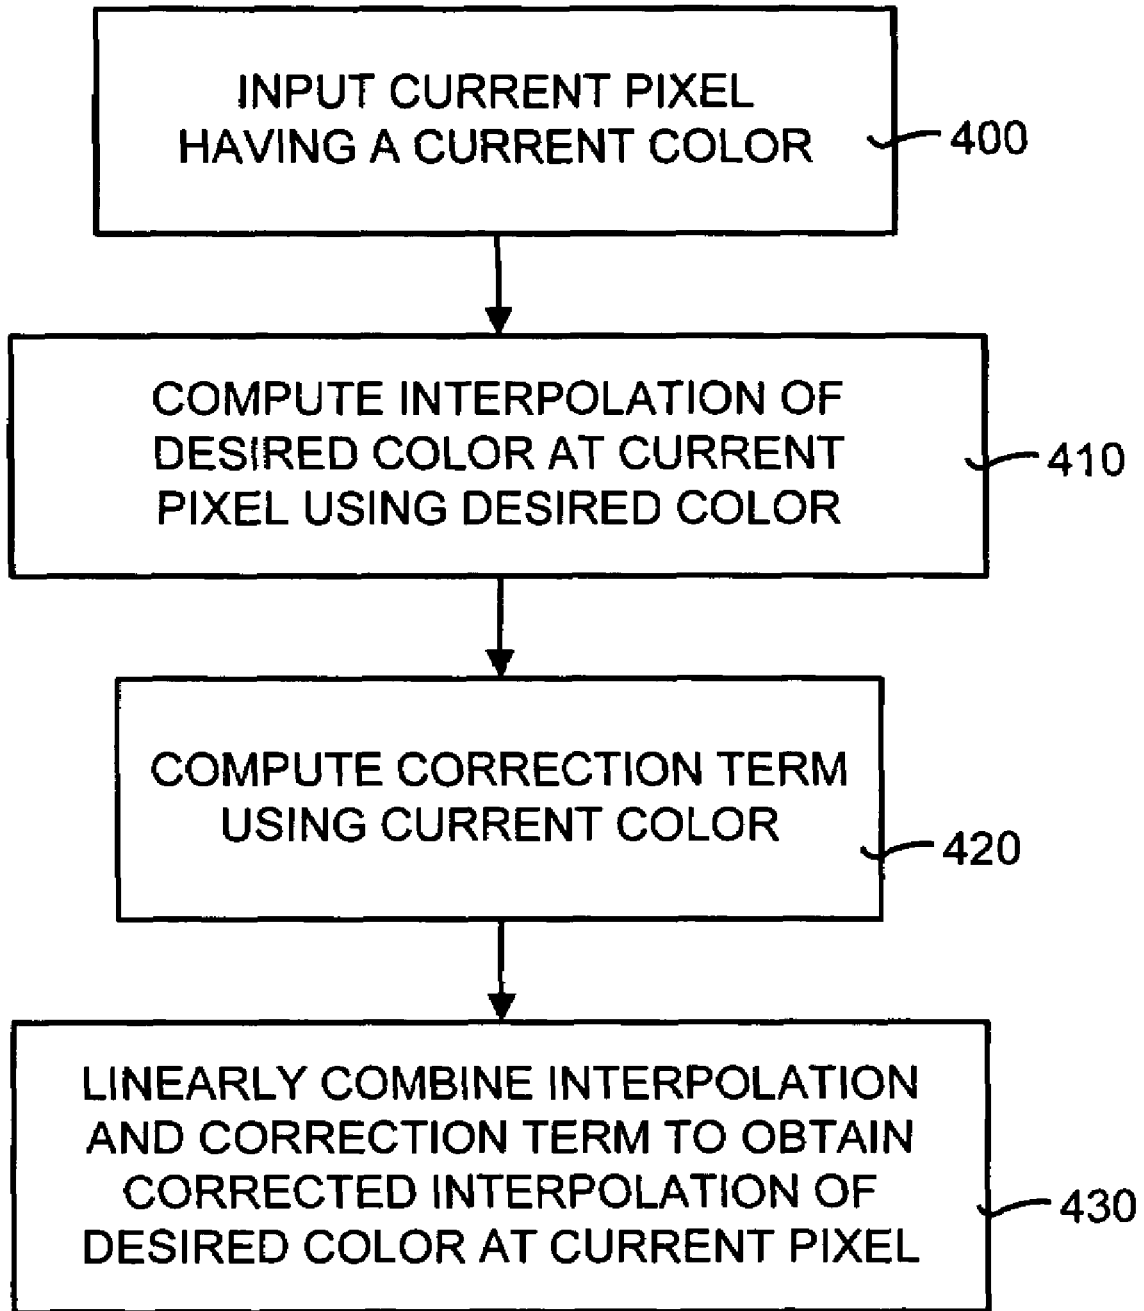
INPUT CURRENT PIXEL HAVING A CURRENT COLOR

400

COMPUTE INTERPOLATION OF DESIRED COLOR AT CURRENT PIXEL USING DESIRED COLOR

410

COMPUTE CORRECTION TERM USING CURRENT COLOR

420

LINEARLY COMBINE INTERPOLATION AND CORRECTION TERM TO OBTAIN CORRECTED INTERPOLATION OF DESIRED COLOR AT CURRENT PIXEL

430